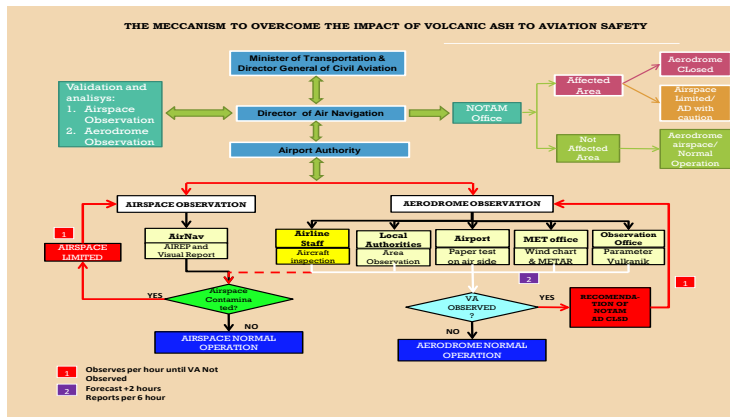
THE MECCANISM TO OVERCOME THE IMPACT OF VOLCANIC ASH TO AVIATION SAFETY

Minister of Transportation & Director General of Civil Aviation

Validation and analisys:
1. Airspace Observation
2. Aerodrome Observation

Director of Air Navigation

Airport Authority

NOTAM Office

Affected Area

Aerodrome Closed

Airspace Limited/ AD with caution

Not Affected Area

Aerodrome airspace/ Normal Operation

AIRSPACE OBSERVATION

AERODROME OBSERVATION

1

AIRSPACE LIMITED

AirNav
AIREP and Visual Report

Airline Staff
Aircraft inspection

Local Authorities
Area Observation

Airport
Paper test on air side

MET office
Wind chart & METAR

Observation Office
Parameter Vulkanik

2

1

YES

Airspace Contaminated?

NO

VA OBSERVED ?

YES

RECOMENDATION OF NOTAM AD CLSD

NO

AIRSPACE NORMAL OPERATION

AERODROME NORMAL OPERATION

1 Observes per hour until VA Not Observed

2 Forecast +2 hours Reports per 6 hour